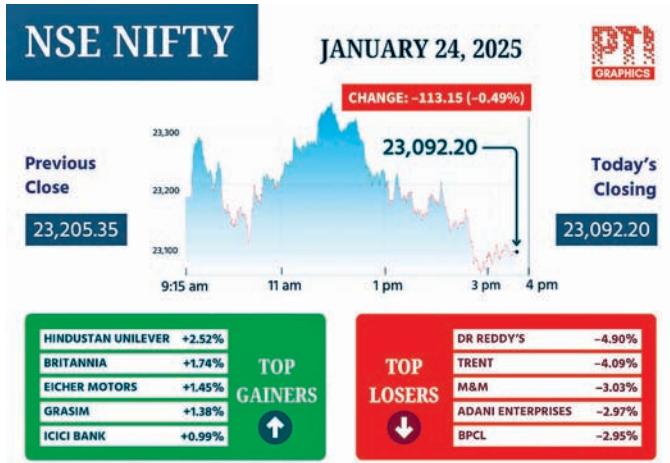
NSE NIFTY

JANUARY 24, 2025

PTI GRAPHICS

CHANGE: –113.15 (–0.49%)

Previous Close

23,205.35

23,300

23,200

23,100

23,092.20

9:15 am

11 am

1 pm

3 pm

4 pm

Today's Closing

23,092.20

| | |
|---|---|
| HINDUSTAN UNILEVER | +2.52% |
| BRITANNIA | +1.74% |
| EICHER MOTORS | +1.45% |
| GRASIM | +1.38% |
| ICICI BANK | +0.99% |

TOP GAINERS

TOP LOSERS

| | |
|---|---|
| DR REDDY'S | –4.90% |
| TRENT | –4.09% |
| M&M | –3.03% |
| ADANI ENTERPRISES | –2.97% |
| BPCL | –2.95% |